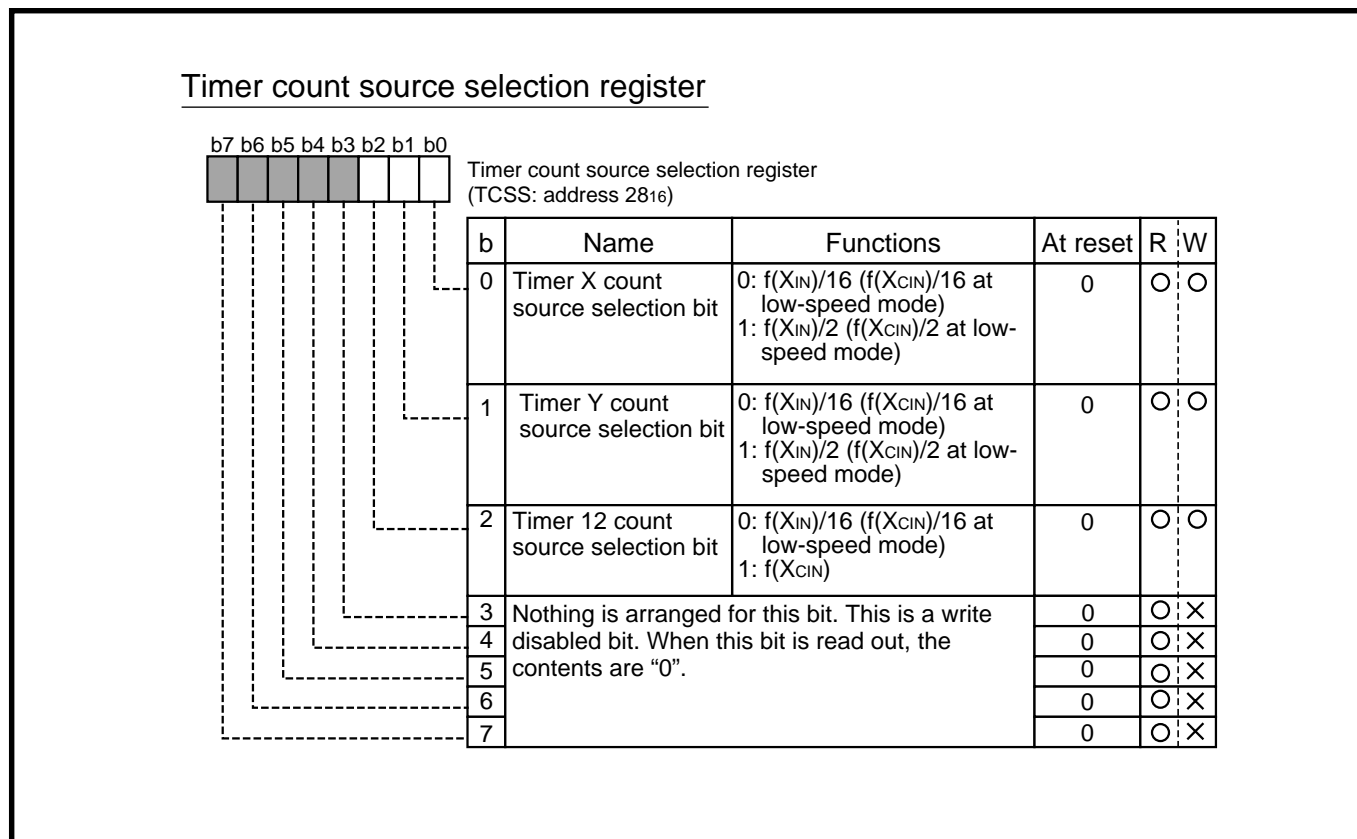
Timer count source selection register

b7 b6 b5 b4 b3 b2 b1 b0

Timer count source selection register
(TCSS: address $28_{16}$)

| b | Name | Functions | At reset | R | W |
|---|---|---|---|---|---|
| 0 | Timer X count source selection bit | 0: $f(X_{IN})/16$ ($f(X_{CIN})/16$ at low-speed mode)<br>1: $f(X_{IN})/2$ ($f(X_{CIN})/2$ at low-speed mode) | 0 | ○ | ○ |
| 1 | Timer Y count source selection bit | 0: $f(X_{IN})/16$ ($f(X_{CIN})/16$ at low-speed mode)<br>1: $f(X_{IN})/2$ ($f(X_{CIN})/2$ at low-speed mode) | 0 | ○ | ○ |
| 2 | Timer 12 count source selection bit | 0: $f(X_{IN})/16$ ($f(X_{CIN})/16$ at low-speed mode)<br>1: $f(X_{CIN})$ | 0 | ○ | ○ |
| 3 | Nothing is arranged for this bit. This is a write disabled bit. When this bit is read out, the contents are “0”. | | 0 | ○ | × |
| 4 | | | 0 | ○ | × |
| 5 | | | 0 | ○ | × |
| 6 | | | 0 | ○ | × |
| 7 | | | 0 | ○ | × |